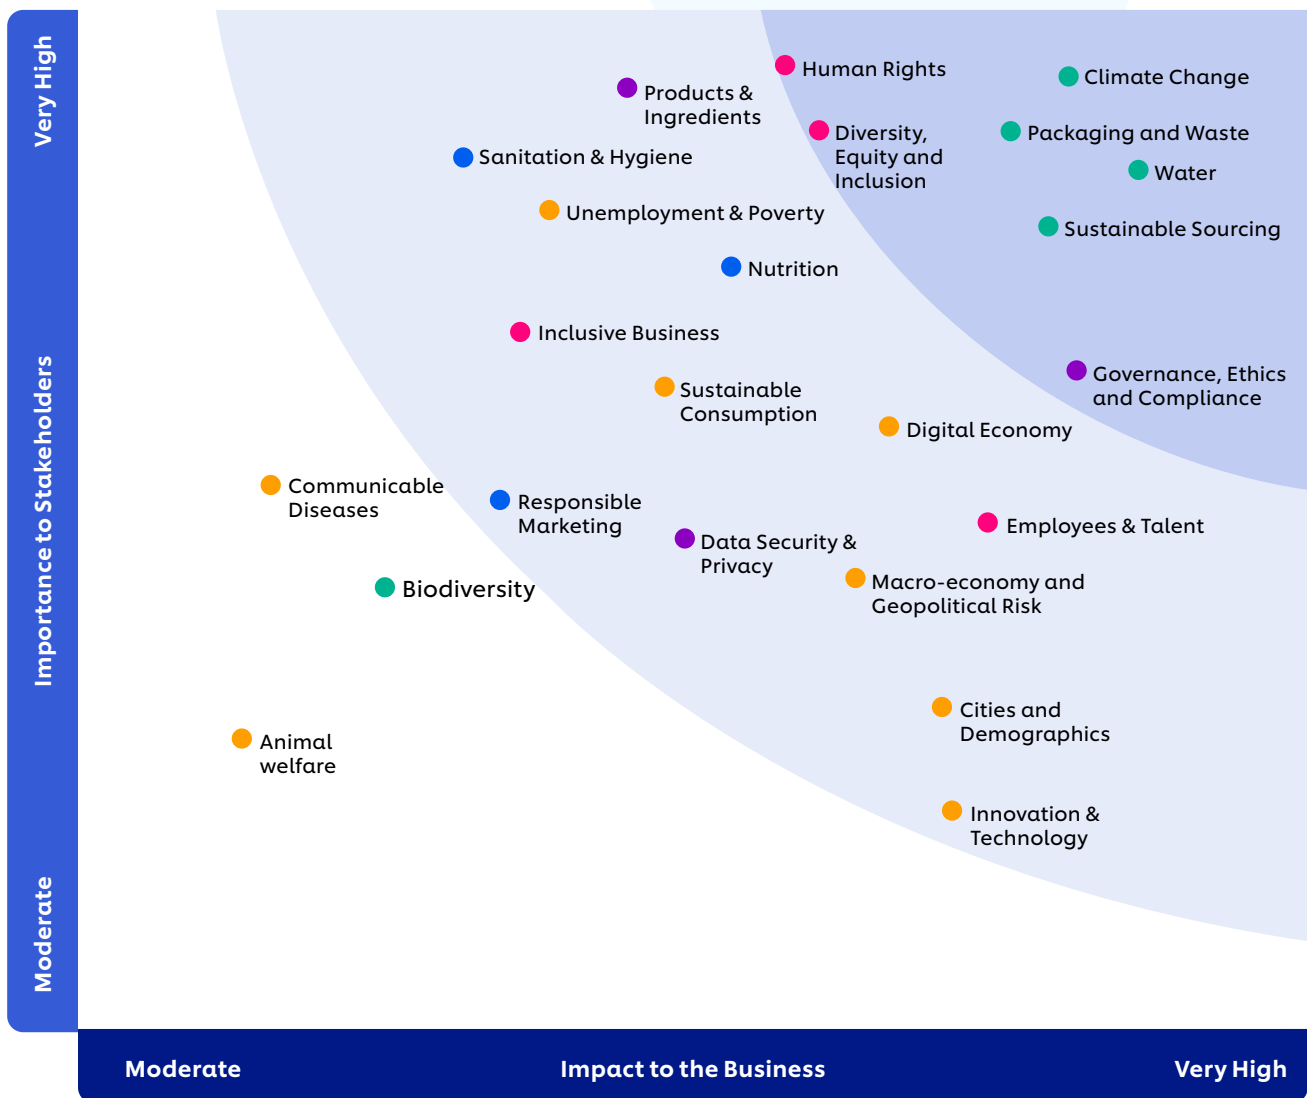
Very High

Importance to Stakeholders

Moderate

Human Rights

Climate Change

Products & Ingredients

Diversity, Equity and Inclusion

Packaging and Waste

Sanitation & Hygiene

Water

Unemployment & Poverty

Sustainable Sourcing

Nutrition

Inclusive Business

Governance, Ethics and Compliance

Sustainable Consumption

Digital Economy

Communicable Diseases

Responsible Marketing

Employees & Talent

Data Security & Privacy

Biodiversity

Macro-economy and Geopolitical Risk

Cities and Demographics

Animal welfare

Innovation & Technology

Moderate

Impact to the Business

Very High